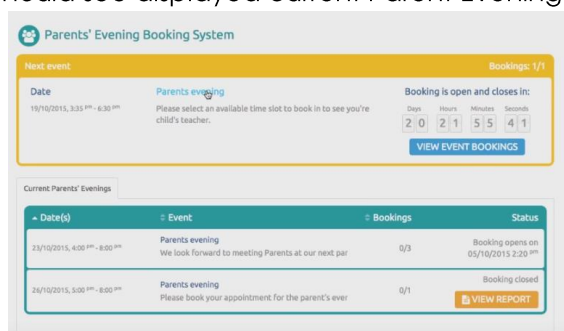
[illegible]

Parents' Evening Booking System

Next event

Bookings: 1/1

Date

19/10/2015, 3:35 pm - 6:30 pm

Parents evening

Please select an available time slot to book in to see you're child's teacher.

Booking is open and closes in:

Days 2 0 Hours 2 1 Minutes 5 5 Seconds 4 1

VIEW EVENT BOOKINGS

Current Parents' Evenings

| Date(s) | Event | Bookings | Status |
|---|---|---|---|
| 23/10/2015, 4:00 pm - 8:00 pm | Parents evening We look forward to meeting Parents at our next par | 0/3 | Booking opens on 05/10/2015 2:20 pm |
| 26/10/2015, 5:00 pm - 8:00 pm | Parents evening Please book your appointment for the parent's ever | 0/1 | Booking closed VIEW REPORT |